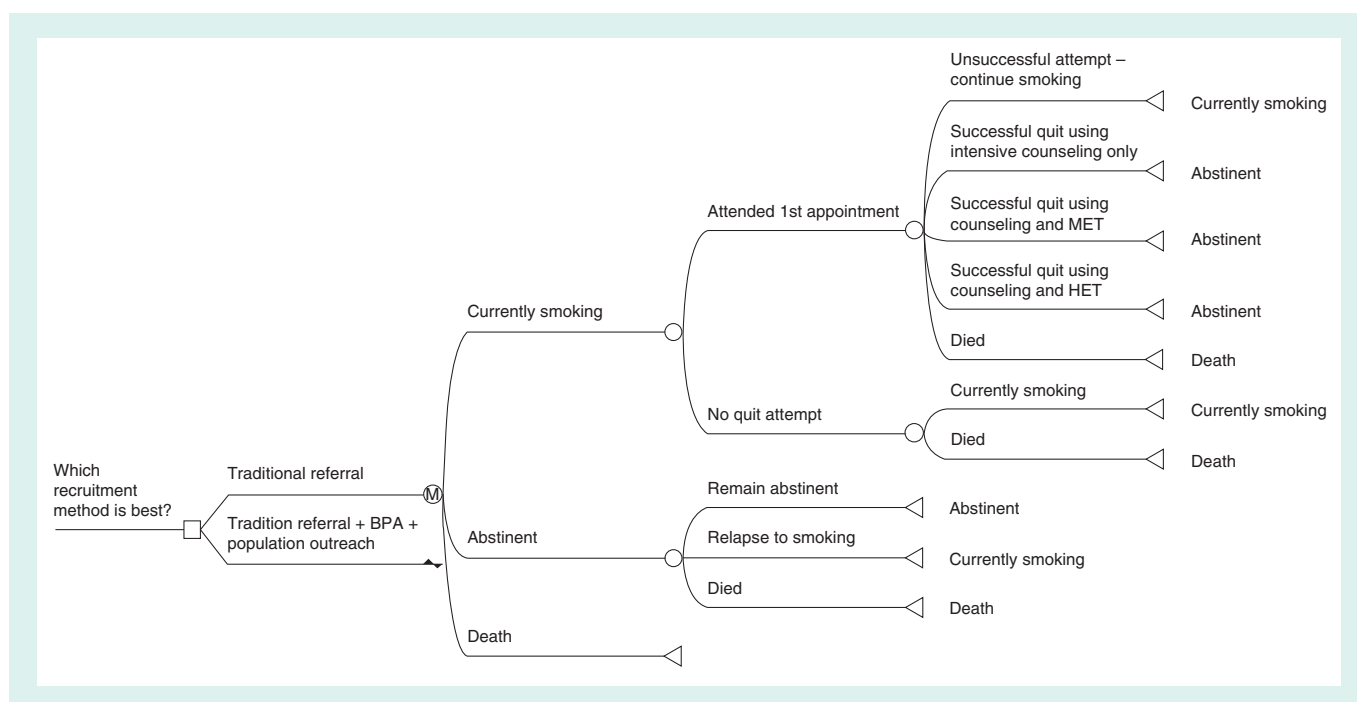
Which recruitment method is best?

Traditional referral

Tradition referral + BPA + population outreach

M

Currently smoking

Abstinent

Death

Attended 1st appointment

No quit attempt

Unsuccessful attempt – continue smoking

Currently smoking

Successful quit using intensive counseling only

Abstinent

Successful quit using counseling and MET

Abstinent

Successful quit using counseling and HET

Abstinent

Died

Death

Currently smoking

Currently smoking

Died

Death

Remain abstinent

Abstinent

Relapse to smoking

Currently smoking

Died

Death